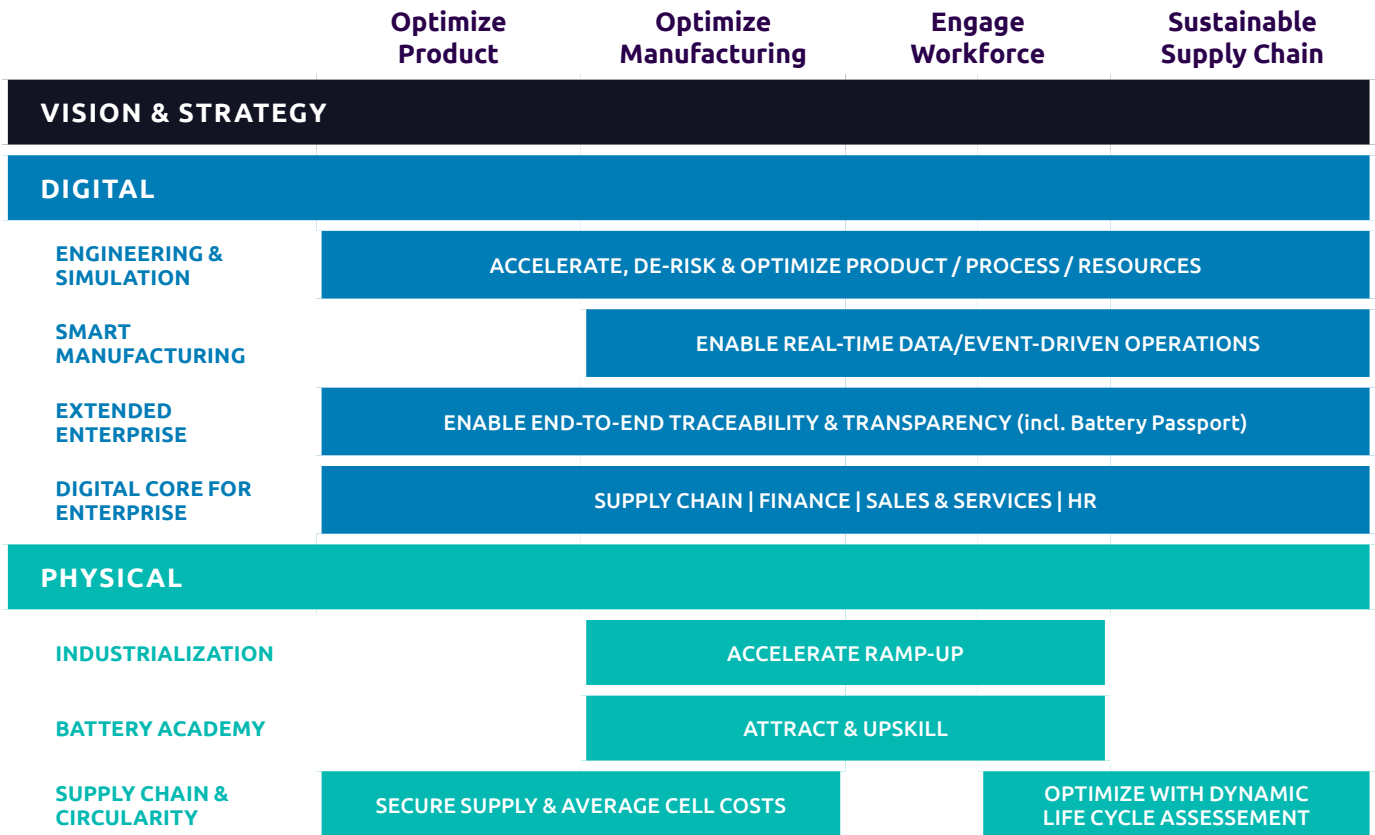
| | Optimize Product | Optimize Manufacturing | Engage Workforce | Sustainable Supply Chain |
|---|---|---|---|---|

VISION & STRATEGY

DIGITAL

ENGINEERING & SIMULATION
ACCELERATE, DE-RISK & OPTIMIZE PRODUCT / PROCESS / RESOURCES

SMART MANUFACTURING
ENABLE REAL-TIME DATA/EVENT-DRIVEN OPERATIONS

EXTENDED ENTERPRISE
ENABLE END-TO-END TRACEABILITY & TRANSPARENCY (incl. Battery Passport)

DIGITAL CORE FOR ENTERPRISE
SUPPLY CHAIN | FINANCE | SALES & SERVICES | HR

PHYSICAL

INDUSTRIALIZATION
ACCELERATE RAMP-UP

BATTERY ACADEMY
ATTRACT & UPSKILL

SUPPLY CHAIN & CIRCULARITY
SECURE SUPPLY & AVERAGE CELL COSTS
OPTIMIZE WITH DYNAMIC LIFE CYCLE ASSESSEMENT